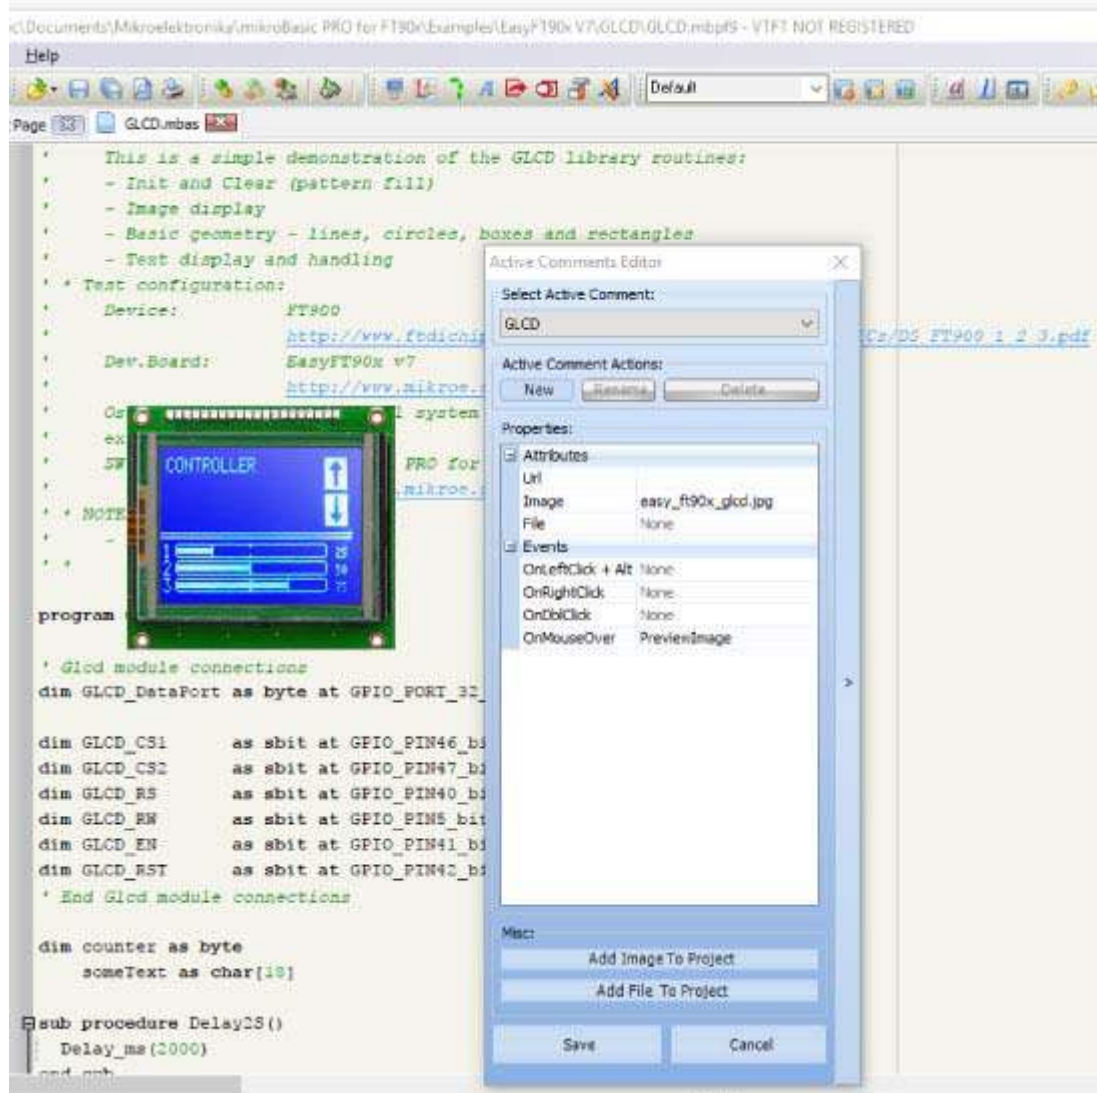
c:\Documents\Mikroelektronika\mikroBasic PRO for FT90x\Examples\EasyFT90x V7\GLCD\GLCD.mbpf9 - VTFT NOT REGISTERED

Help

Default

Page 33 GLCD.mbas

' This is a simple demonstration of the GLCD library routines:
' - Init and Clear (pattern fill)
' - Image display
' - Basic geometry - lines, circles, boxes and rectangles
' - Test display and handling
' * Test configuration:
' Device: FT900
' http://www.ftdichi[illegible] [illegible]Cs/DS_FT900_1_2_3.pdf
' Dev.Board: EasyFT90x v7
' http://www.mikroe.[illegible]
' Os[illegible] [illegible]l system
' ex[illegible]
' SW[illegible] PRO for
' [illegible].mikroe.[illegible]
' * NOTE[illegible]
' -
' *

program

' Glcd module connections
dim GLCD_DataPort as byte at GPIO_PORT_32_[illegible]

dim GLCD_CS1 as sbit at GPIO_PIN46_bi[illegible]
dim GLCD_CS2 as sbit at GPIO_PIN47_bi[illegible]
dim GLCD_RS as sbit at GPIO_PIN40_bi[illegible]
dim GLCD_RW as sbit at GPIO_PIN5_bit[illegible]
dim GLCD_EN as sbit at GPIO_PIN41_bi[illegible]
dim GLCD_RST as sbit at GPIO_PIN42_bi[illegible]
' End Glcd module connections

dim counter as byte
someText as char[18]

sub procedure Delay2S()
Delay_ms(2000)
end sub

CONTROLLER
1
2
3
25
50
75

Active Comments Editor
Select Active Comment:
GLCD
Active Comment Actions:
New
Rename
Delete
Properties:
Attributes
Url
Image easy_ft90x_glcd.jpg
File None
Events
OnLeftClick + Alt None
OnRightClick None
OnDblClick None
OnMouseOver PreviewImage
Misc:
Add Image To Project
Add File To Project
Save
Cancel